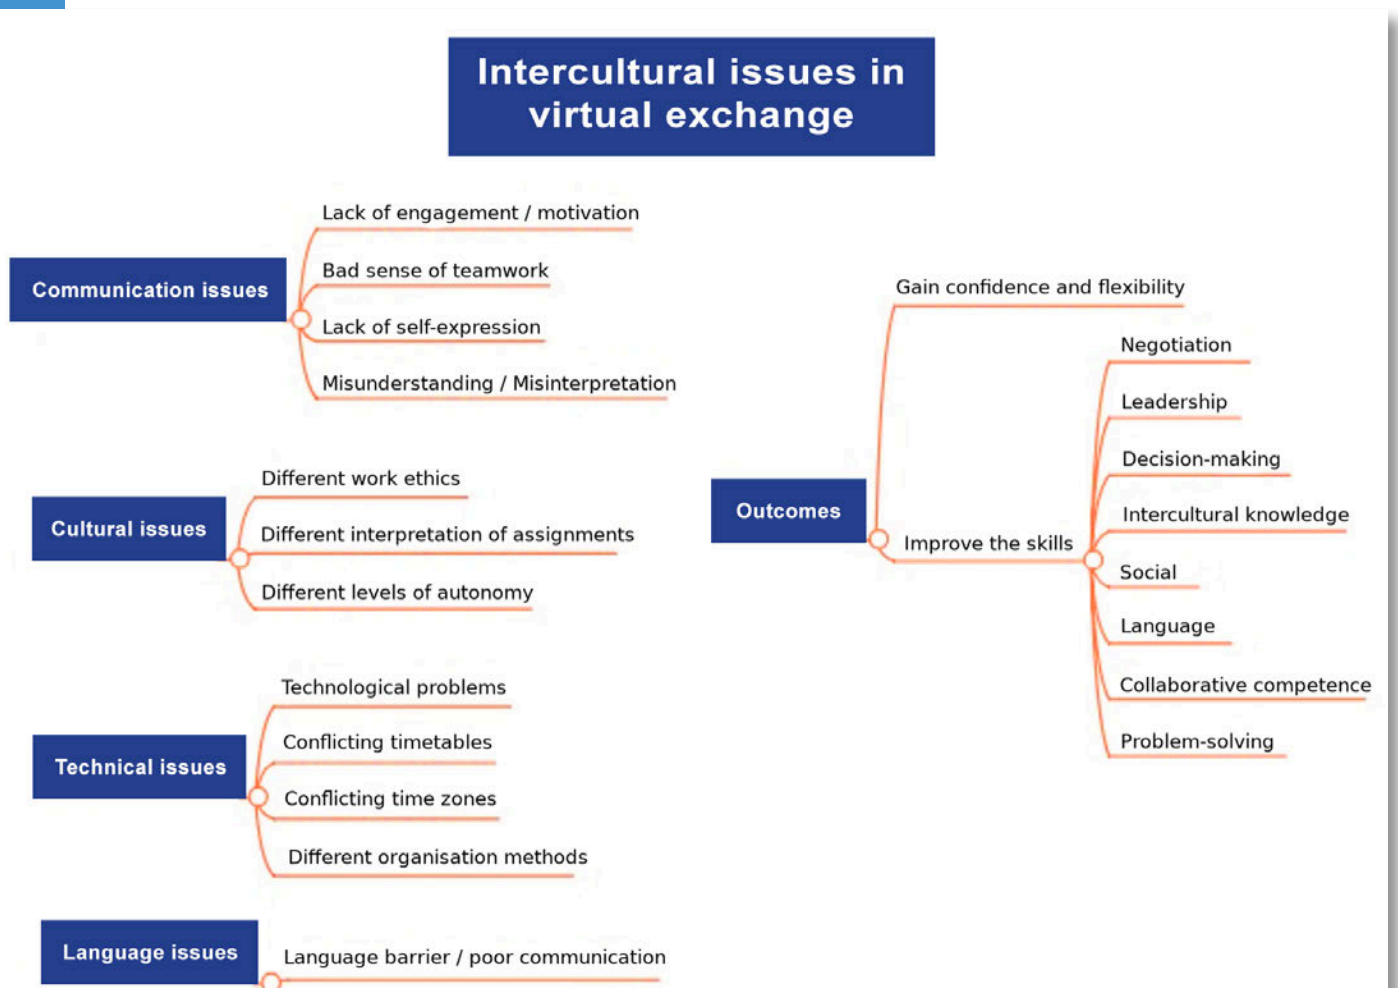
Intercultural issues in virtual exchange

Communication issues

Lack of engagement / motivation

Bad sense of teamwork

Lack of self-expression

Misunderstanding / Misinterpretation

Cultural issues

Different work ethics

Different interpretation of assignments

Different levels of autonomy

Technical issues

Technological problems

Conflicting timetables

Conflicting time zones

Different organisation methods

Language issues

Language barrier / poor communication

Outcomes

Gain confidence and flexibility

Improve the skills

Negotiation

Leadership

Decision-making

Intercultural knowledge

Social

Language

Collaborative competence

Problem-solving